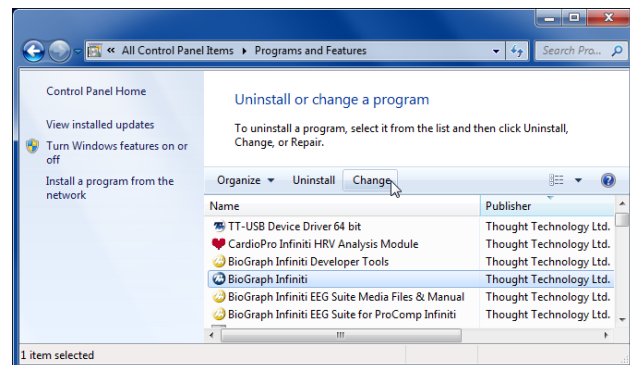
« All Control Panel Items ▸ Programs and Features

Search Pro...

Control Panel Home

View installed updates

Turn Windows features on or off

Install a program from the network

Uninstall or change a program

To uninstall a program, select it from the list and then click Uninstall, Change, or Repair.

Organize ▾ Uninstall Change

| Name | Publisher |
|---|---|
| TT-USB Device Driver 64 bit | Thought Technology Ltd. |
| CardioPro Infiniti HRV Analysis Module | Thought Technology Ltd. |
| BioGraph Infiniti Developer Tools | Thought Technology Ltd. |
| BioGraph Infiniti | Thought Technology Ltd. |
| BioGraph Infiniti EEG Suite Media Files & Manual | Thought Technology Ltd. |
| BioGraph Infiniti EEG Suite for ProComp Infiniti | Thought Technology Ltd. |

1 item selected